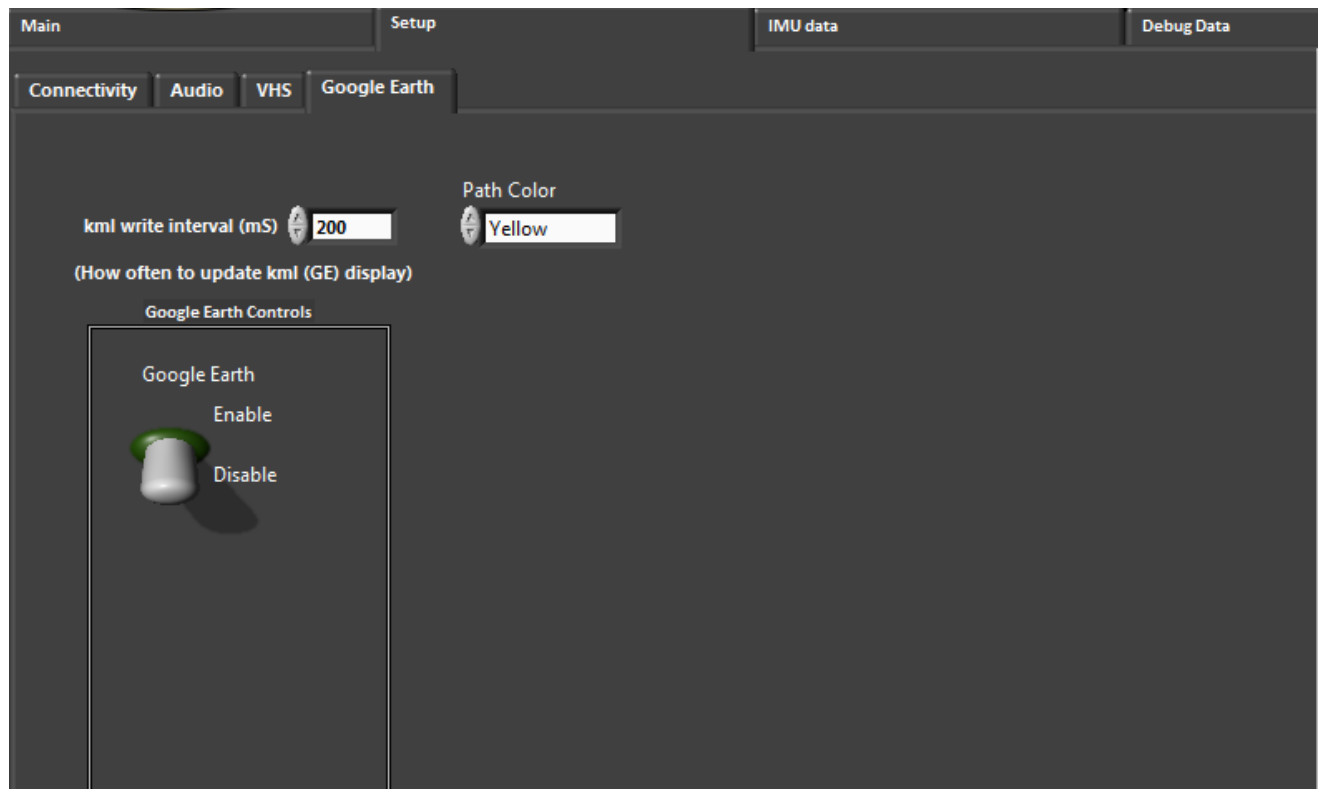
Main | Setup | IMU data | Debug Data

Connectivity | Audio | VHS | Google Earth

Path Color

kml write interval (mS) 200

Yellow

(How often to update kml (GE) display)

Google Earth Controls

Google Earth

Enable

Disable